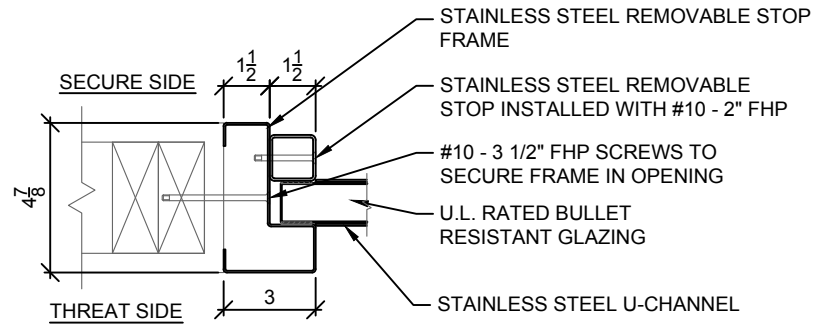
SECURE SIDE

$1\frac{1}{2}$ $1\frac{1}{2}$

$4\frac{7}{8}$

THREAT SIDE

3

STAINLESS STEEL REMOVABLE STOP FRAME

STAINLESS STEEL REMOVABLE STOP INSTALLED WITH #10 - 2" FHP

#10 - 3 1/2" FHP SCREWS TO SECURE FRAME IN OPENING

U.L. RATED BULLET RESISTANT GLAZING

STAINLESS STEEL U-CHANNEL